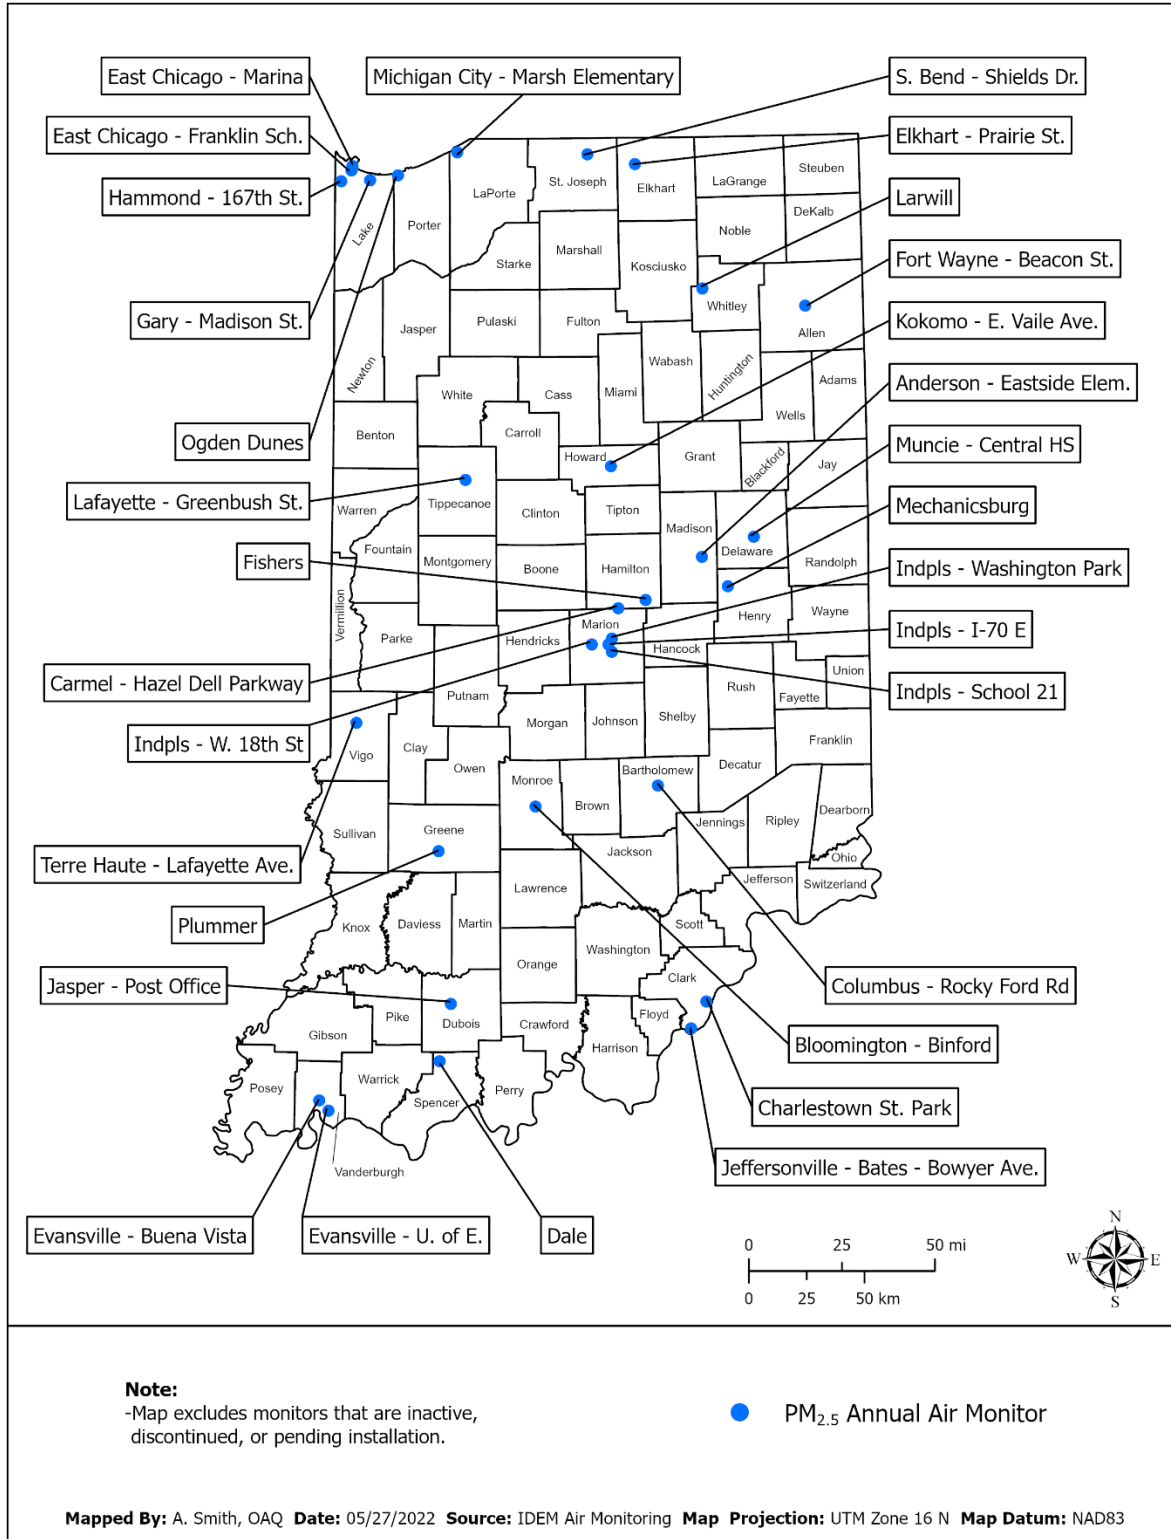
East Chicago - Marina
Michigan City - Marsh Elementary
S. Bend - Shields Dr.
East Chicago - Franklin Sch.
Elkhart - Prairie St.
Hammond - 167th St.
Larwill
Fort Wayne - Beacon St.
Gary - Madison St.
Kokomo - E. Vaile Ave.
Anderson - Eastside Elem.
Ogden Dunes
Muncie - Central HS
Lafayette - Greenbush St.
Mechanicsburg
Fishers
Indpls - Washington Park
Indpls - I-70 E
Carmel - Hazel Dell Parkway
Indpls - School 21
Indpls - W. 18th St
Terre Haute - Lafayette Ave.
Plummer
Jasper - Post Office
Columbus - Rocky Ford Rd
Bloomington - Binford
Charlestown St. Park
Jeffersonville - Bates - Bowyer Ave.
Evansville - Buena Vista
Evansville - U. of E.
Dale

LaPorte
St. Joseph
Elkhart
LaGrange
Steuben
Lake
Porter
DeKalb
Noble
Starke
Marshall
Kosciusko
Whitley
Jasper
Pulaski
Fulton
Allen
Newton
Wabash
Huntington
Adams
White
Cass
Miami
Wells
Benton
Carroll
Howard
Grant
Blackford
Jay
Warren
Tippecanoe
Clinton
Tipton
Madison
Delaware
Fountain
Montgomery
Boone
Hamilton
Randolph
Vermillion
Parke
Hendricks
Marion
Henry
Wayne
Hancock
Union
Putnam
Rush
Fayette
Morgan
Johnson
Shelby
Vigo
Clay
Owen
Franklin
Monroe
Bartholomew
Decatur
Brown
Jennings
Ripley
Dearborn
Sullivan
Greene
Jackson
Ohio
Jefferson
Switzerland
Lawrence
Knox
Daviess
Martin
Scott
Washington
Orange
Clark
Pike
Dubois
Crawford
Floyd
Gibson
Harrison
Posey
Warrick
Spencer
Perry
Vanderburgh

0 25 50 mi
0 25 50 km

N
W E
S

Note:
-Map excludes monitors that are inactive, discontinued, or pending installation.

$PM_{2.5}$ Annual Air Monitor

Mapped By: A. Smith, OAQ Date: 05/27/2022 Source: IDEM Air Monitoring Map Projection: UTM Zone 16 N Map Datum: NAD83